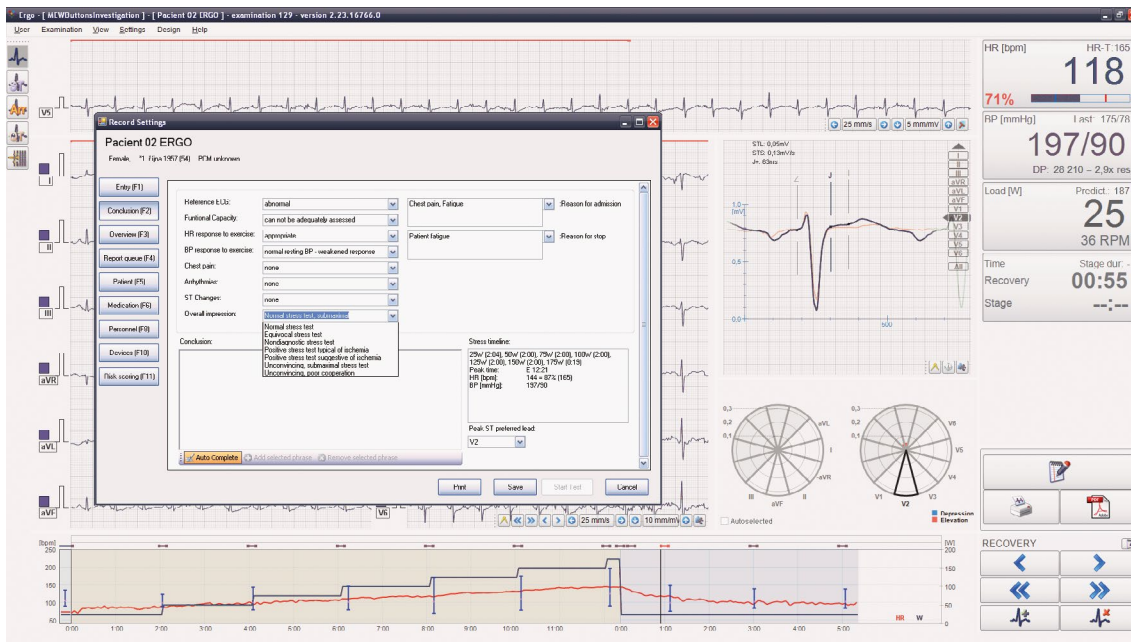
Ergo - [ MCWButtonsInvestigation ] - [ Pacient 02 ERGO ] - examination 129 - version 2.23.16766.0

User Examination View Settings Design Help

V5

25 mm/s 5 mm/mV

Record Settings

Pacient 02 ERGO

Female, *1 Fjsa 1957 (54) PCM unknown

Entry (F1)
Conclusion (F2)
Overview (F3)
Report queue (F4)
Patient (F5)
Medication (F6)
Personnel (F8)
Devices (F10)
Risk scoring (F11)

Reference ECGs: abnormal
Funtional Capacity: can not be adequately assessed
HR response to exercise: appropriate
BP response to exercise: normal resting BP - weakened reponse
Chest pain: none
Arrhythmias: none
ST Changes: none
Overall impression: Normal stress test, submaxima

Normal stress test
Equivocal stress test
Nondiagnostic stress test
Positive stress test typical of ischemia
Positive stress test suggestive of ischemia
Unconvincing, submaximal stress test
Unconvincing, poor cooperation

Chest pain, Fatigue :Reason for admission
Patient fatigue :Reason for stop

Conclusion:

Stress timeline:
25W (2:04), 50W (2:00), 75W (2:00), 100W (2:00), 125W (2:00), 150W (2:00), 175W (0:19)
Peak time: E 12:21
HR [bpm]: 144 = 87% (165)
BP [mmHg]: 197/90

Peak ST preferred lead:
V2

Auto Complete Add selected phrase Remove selected phrase

Print Save Start Test Cancel

I
II
III
aVR
aVL
aVF
V6

25 mm/s 10 mm/mV

STL: 0,05mV
STS: 0,13mV/s
J+: 63ms

1,0 [mV]
0,5
0,0
500

I II III aVR aVL aVF V1 V2 V3 V4 V5 V6 All

0,3 0,2 0,1 aVL I -aVR II aVF III
0,3 0,2 0,1 V6 V5 V4 V3 V2 V1
Autoselected
Depression
Elevation

HR [bpm] HR-T:165
118
71%

BP [mmHg] Last: 175/78
197/90
DP: 28 210 – 2,9x res

Load [W] Predict.: 187
25
36 RPM

Time Stage dur.:
Recovery 00:55
Stage --:--

RECOVERY

[bpm] 250 200 150 100 50
[W] 250 200 150 100 50
0:00 1:00 2:00 3:00 4:00 5:00 6:00 7:00 8:00 9:00 10:00 11:00 0:00 1:00 2:00 3:00 4:00 5:00
HR W